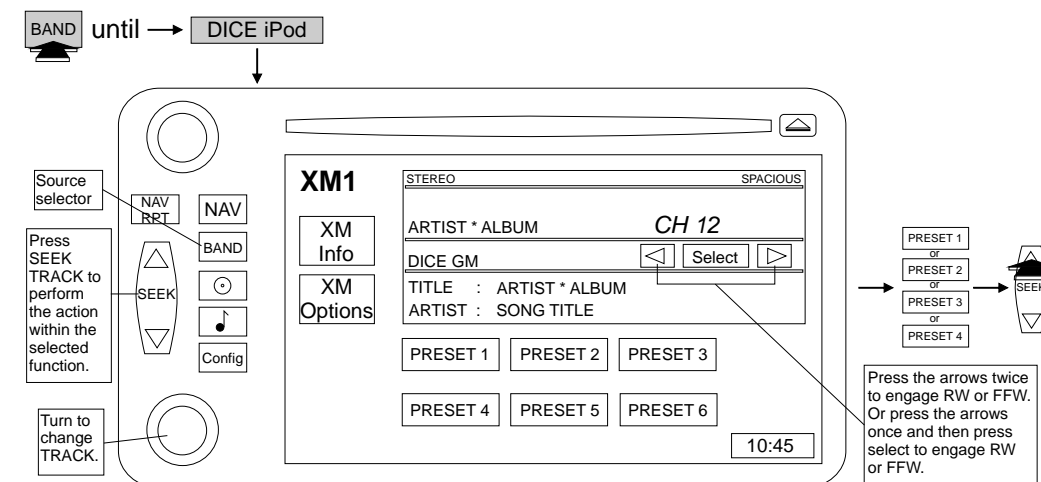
BAND until → DICE iPod

Source selector

NAV RPT

NAV

BAND

Press SEEK TRACK to perform the action within the selected function.

SEEK

Config

Turn to change TRACK.

XM1

STEREO

SPACIOUS

XM Info

XM Options

ARTIST * ALBUM

CH 12

DICE GM

Select

TITLE : ARTIST * ALBUM

ARTIST : SONG TITLE

PRESET 1

PRESET 2

PRESET 3

PRESET 4

PRESET 5

PRESET 6

10:45

PRESET 1
or
PRESET 2
or
PRESET 3
or
PRESET 4

SEEK

Press the arrows twice to engage RW or FFW. Or press the arrows once and then press select to engage RW or FFW.